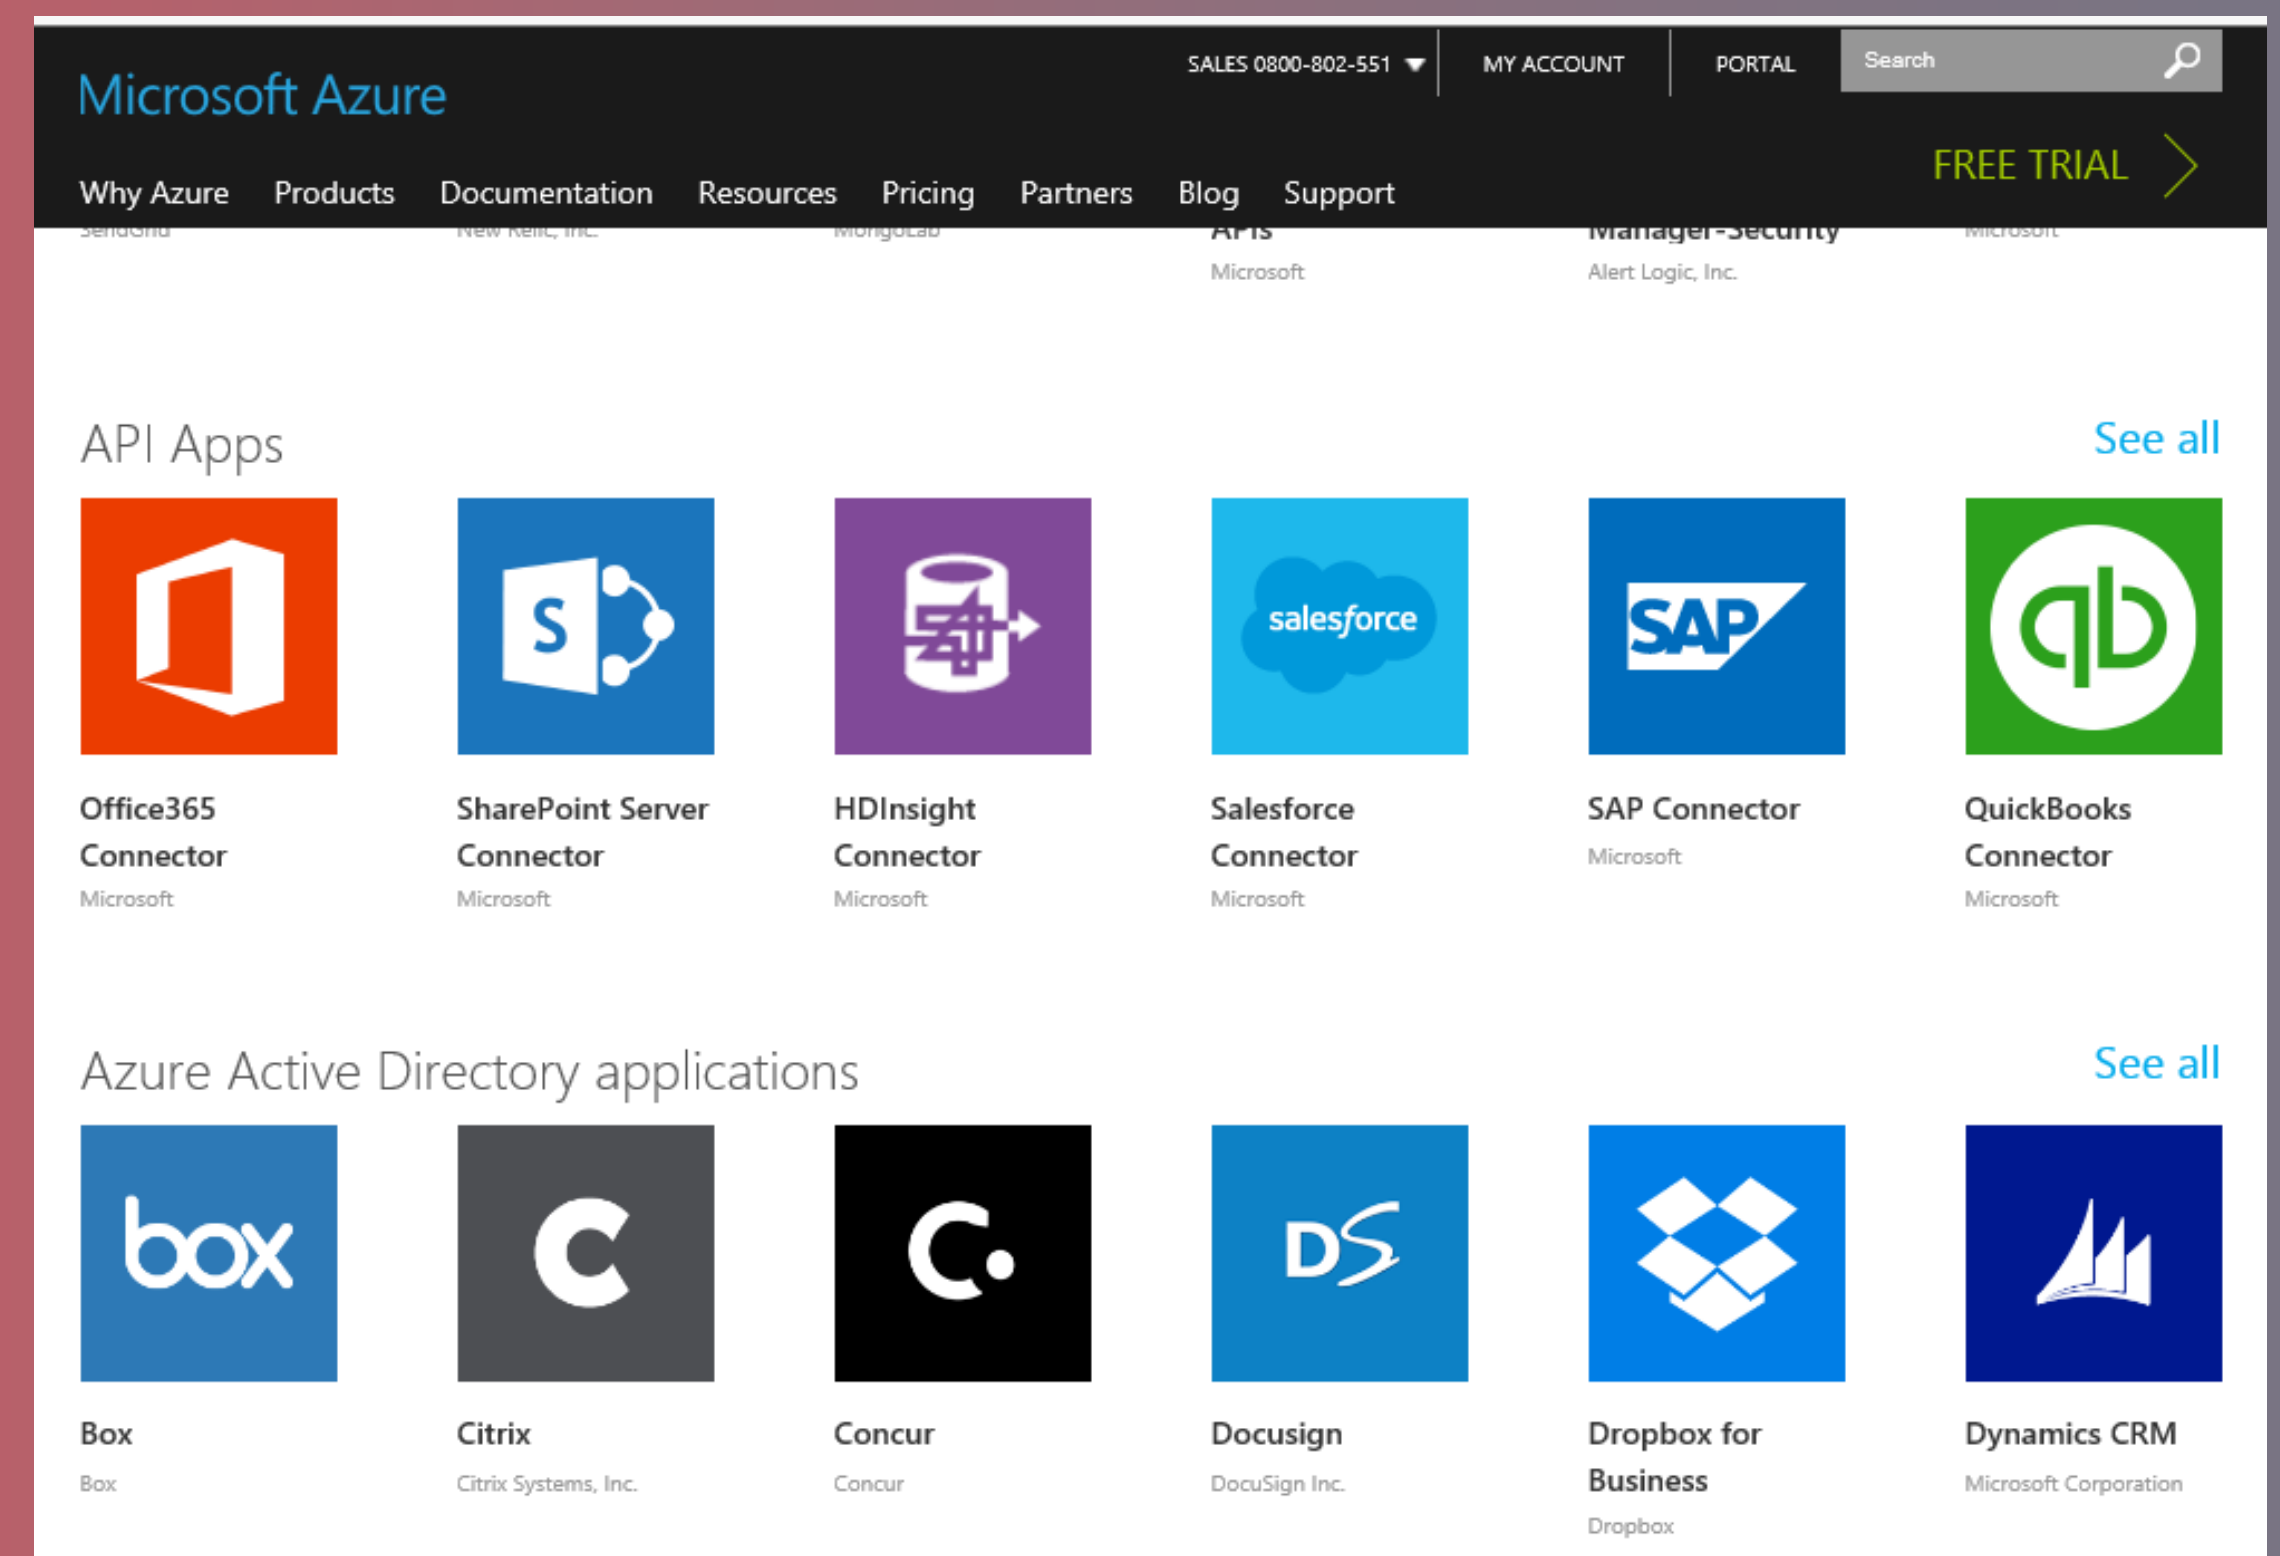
Microsoft Azure

SALES 0800-802-551 MY ACCOUNT PORTAL Search

Why Azure Products Documentation Resources Pricing Partners Blog Support

FREE TRIAL

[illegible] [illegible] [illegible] APIs Microsoft Manager-Security Alert Logic, Inc. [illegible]

API Apps

See all

salesforce

SAP

Office365 Connector
Microsoft

SharePoint Server Connector
Microsoft

HDInsight Connector
Microsoft

Salesforce Connector
Microsoft

SAP Connector
Microsoft

QuickBooks Connector
Microsoft

Azure Active Directory applications

See all

box

DS

Box
Box

Citrix
Citrix Systems, Inc.

Concur
Concur

Docusign
DocuSign Inc.

Dropbox for Business
Dropbox

Dynamics CRM
Microsoft Corporation